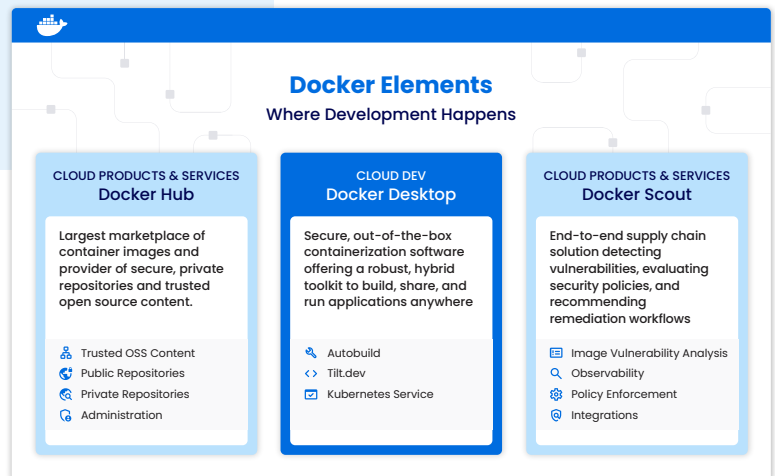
Docker Elements

Where Development Happens

CLOUD PRODUCTS & SERVICES
Docker Hub

Largest marketplace of container images and provider of secure, private repositories and trusted open source content.

Trusted OSS Content
Public Repositories
Private Repositories
Administration

CLOUD DEV
Docker Desktop

Secure, out-of-the-box containerization software offering a robust, hybrid toolkit to build, share, and run applications anywhere

Autobuild
Tilt.dev
Kubernetes Service

CLOUD PRODUCTS & SERVICES
Docker Scout

End-to-end supply chain solution detecting vulnerabilities, evaluating security policies, and recommending remediation workflows

Image Vulnerability Analysis
Observability
Policy Enforcement
Integrations